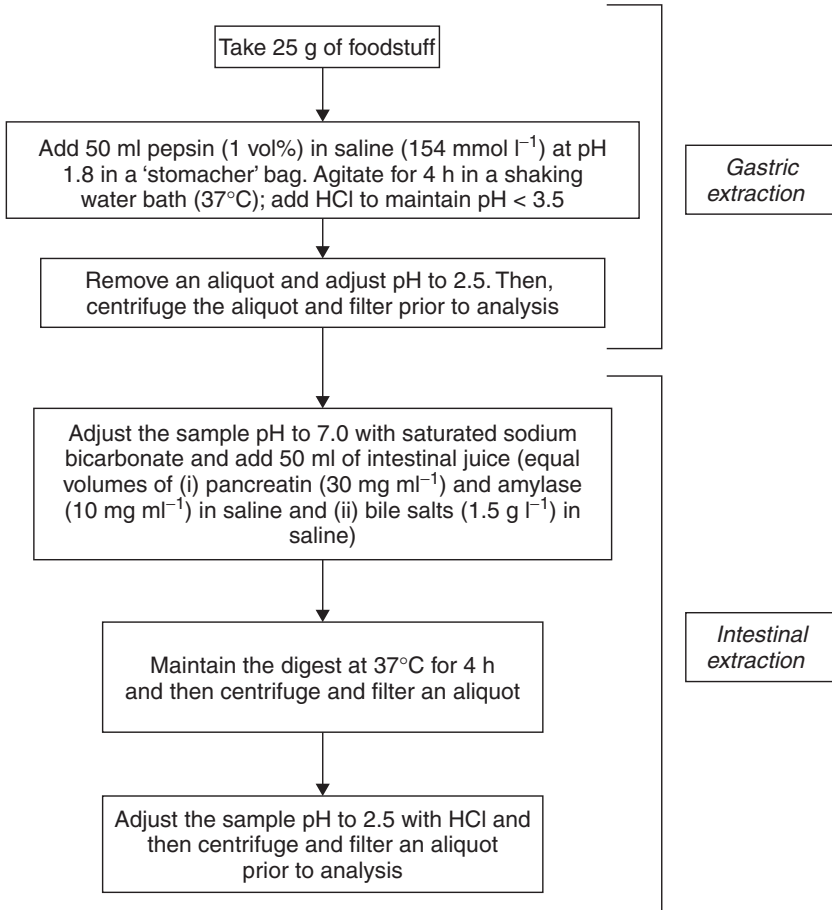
Take 25 g of foodstuff

Add 50 ml pepsin (1 vol%) in saline (154 mmol $l^{-1}$) at pH 1.8 in a 'stomacher' bag. Agitate for 4 h in a shaking water bath (37°C); add HCl to maintain pH < 3.5

Remove an aliquot and adjust pH to 2.5. Then, centrifuge the aliquot and filter prior to analysis

Gastric extraction

Adjust the sample pH to 7.0 with saturated sodium bicarbonate and add 50 ml of intestinal juice (equal volumes of (i) pancreatin (30 mg $ml^{-1}$) and amylase (10 mg $ml^{-1}$) in saline and (ii) bile salts (1.5 g $l^{-1}$) in saline)

Maintain the digest at 37°C for 4 h and then centrifuge and filter an aliquot

Adjust the sample pH to 2.5 with HCl and then centrifuge and filter an aliquot prior to analysis

Intestinal extraction